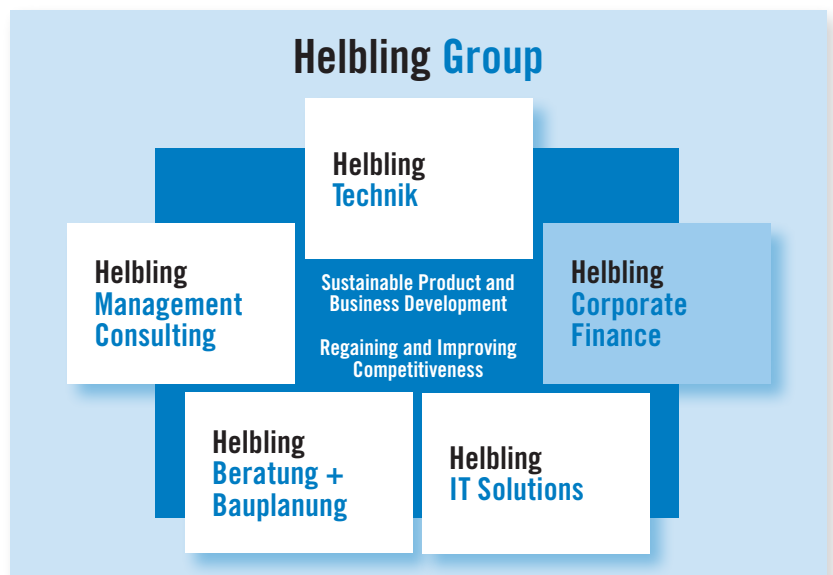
Helbling Group

Helbling Technik

Helbling Management Consulting

Sustainable Product and Business Development

Regaining and Improving Competitiveness

Helbling Corporate Finance

Helbling Beratung + Bauplanung

Helbling IT Solutions